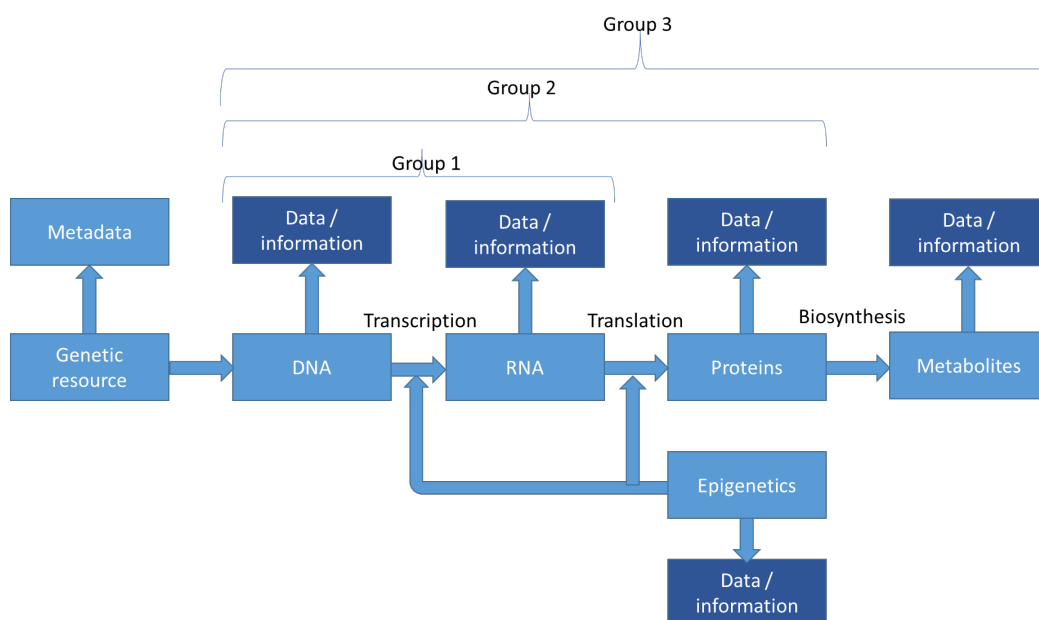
Group 3

Group 2

Group 1

Metadata

Data / information

Data / information

Data / information

Data / information

Genetic resource

DNA

Transcription

RNA

Translation

Proteins

Biosynthesis

Metabolites

Epigenetics

Data / information